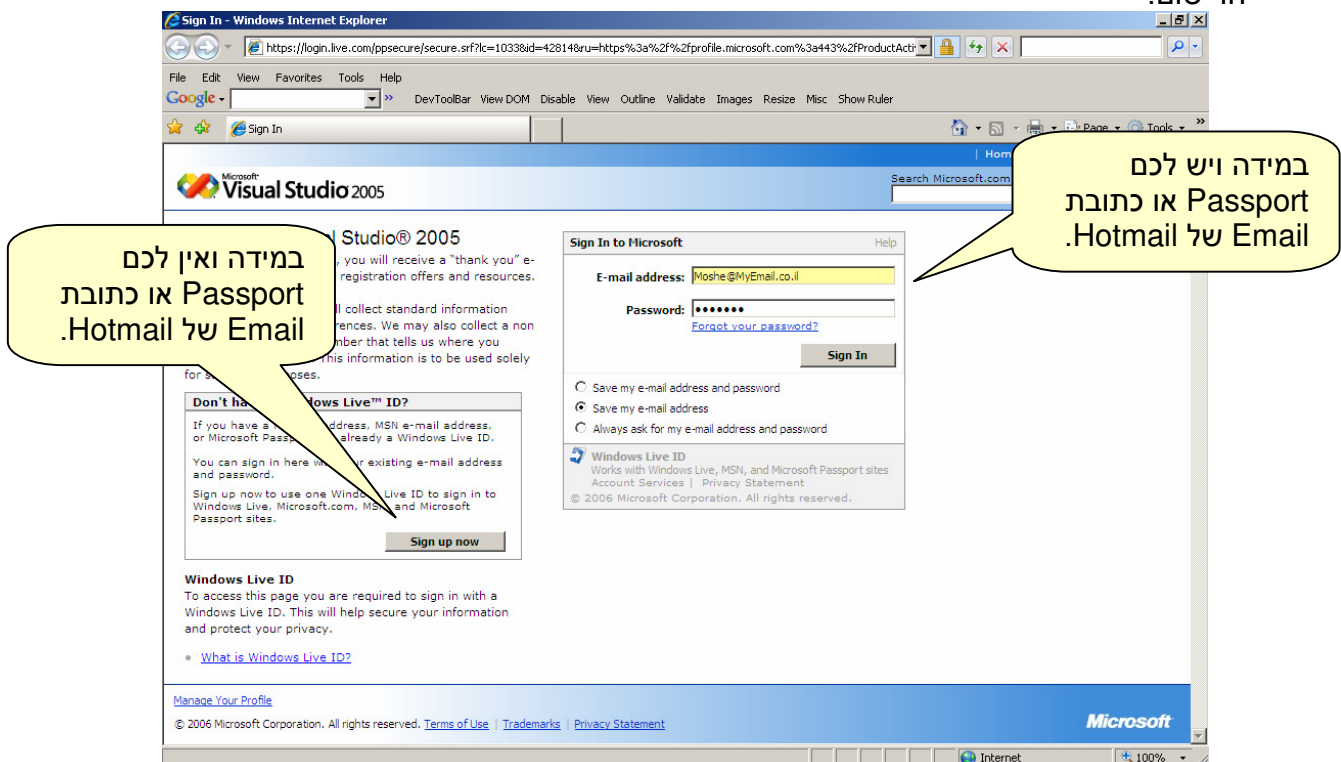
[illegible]

Sign In - Windows Internet Explorer

https://login.live.com/ppsecure/secure.srf?lc=1033&id=42814&ru=https%3a%2f%2fprofile.microsoft.com%3a443%2fProductActi

File Edit View Favorites Tools Help

Google

DevToolBar View DOM Disable View Outline Validate Images Resize Misc Show Ruler

Sign In

Page Tools

Hom

Microsoft Visual Studio 2005

Search Microsoft.com

במידה ויש לכם Passport או כתובת Email של Hotmail.

במידה ואין לכם Passport או כתובת Email של Hotmail.

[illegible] Studio® 2005

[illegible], you will receive a "thank you" e-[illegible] registration offers and resources.

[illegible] collect standard information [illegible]rences. We may also collect a non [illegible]mber that tells us where you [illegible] This information is to be used solely for s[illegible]poses.

Don't ha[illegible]dows Live™ ID?

If you have a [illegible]ddress, MSN e-mail address, or Microsoft Passp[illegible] already a Windows Live ID.

You can sign in here w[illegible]r existing e-mail address and password.

Sign up now to use one Windo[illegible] Live ID to sign in to Windows Live, Microsoft.com, MS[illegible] and Microsoft Passport sites.

Sign up now

Windows Live ID

To access this page you are required to sign in with a Windows Live ID. This will help secure your information and protect your privacy.

What is Windows Live ID?

Sign In to Microsoft

Help

E-mail address: Moshe@MyEmail.co.il

Password: •••••••

Forgot your password?

Sign In

Save my e-mail address and password

Save my e-mail address

Always ask for my e-mail address and password

Windows Live ID

Works with Windows Live, MSN, and Microsoft Passport sites

Account Services | Privacy Statement

© 2006 Microsoft Corporation. All rights reserved.

Manage Your Profile

© 2006 Microsoft Corporation. All rights reserved. Terms of Use | Trademarks | Privacy Statement

Microsoft

Internet

100%